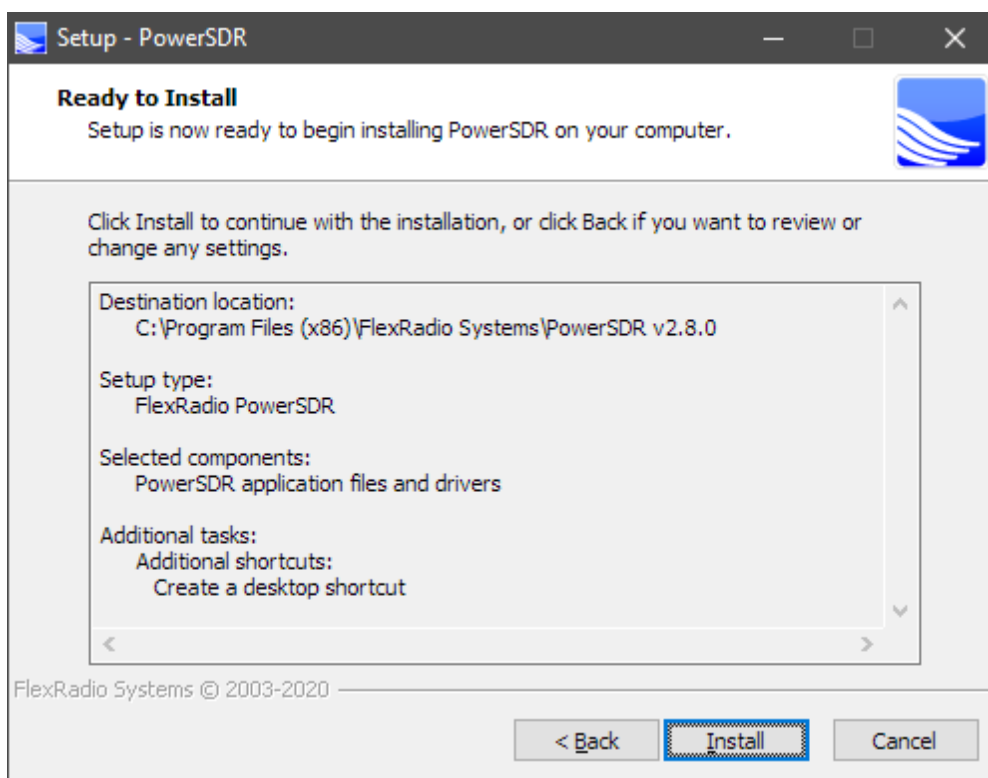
Setup - PowerSDR

Ready to Install
Setup is now ready to begin installing PowerSDR on your computer.

Click Install to continue with the installation, or click Back if you want to review or change any settings.

Destination location:
C:\Program Files (x86)\FlexRadio Systems\PowerSDR v2.8.0

Setup type:
FlexRadio PowerSDR

Selected components:
PowerSDR application files and drivers

Additional tasks:
Additional shortcuts:
Create a desktop shortcut

FlexRadio Systems © 2003-2020

< Back
Install
Cancel